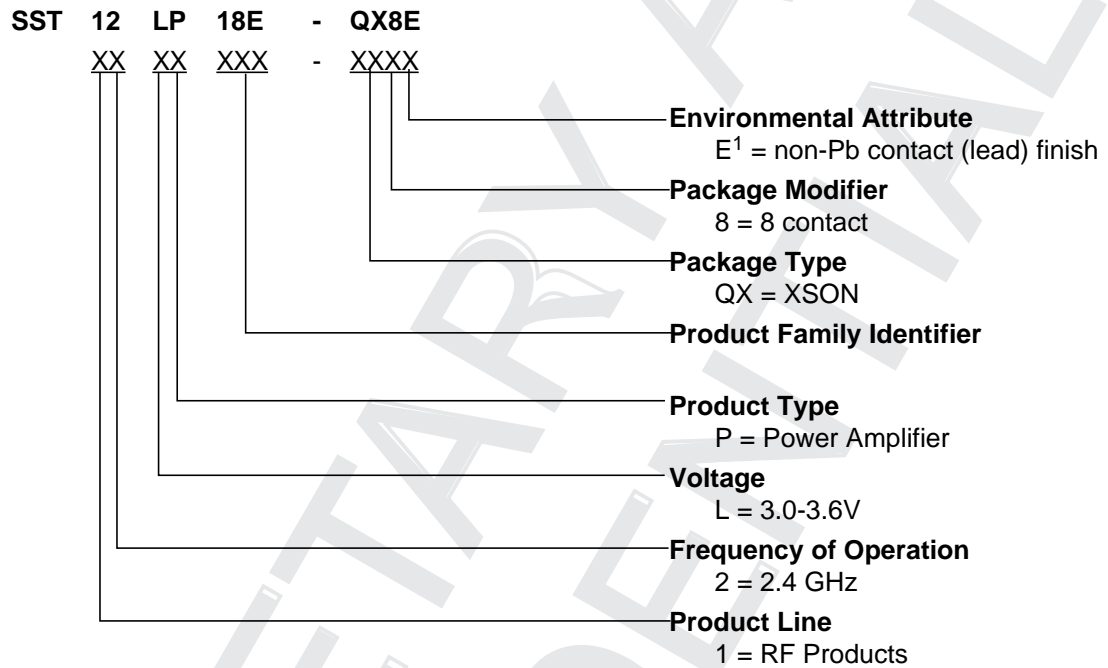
SST 12 LP 18E - QX8E

XX XX XXX - XXXX

Environmental Attribute
$E^1$ = non-Pb contact (lead) finish

Package Modifier
8 = 8 contact

Package Type
QX = XSON

Product Family Identifier

Product Type
P = Power Amplifier

Voltage
L = 3.0-3.6V

Frequency of Operation
2 = 2.4 GHz

Product Line
1 = RF Products